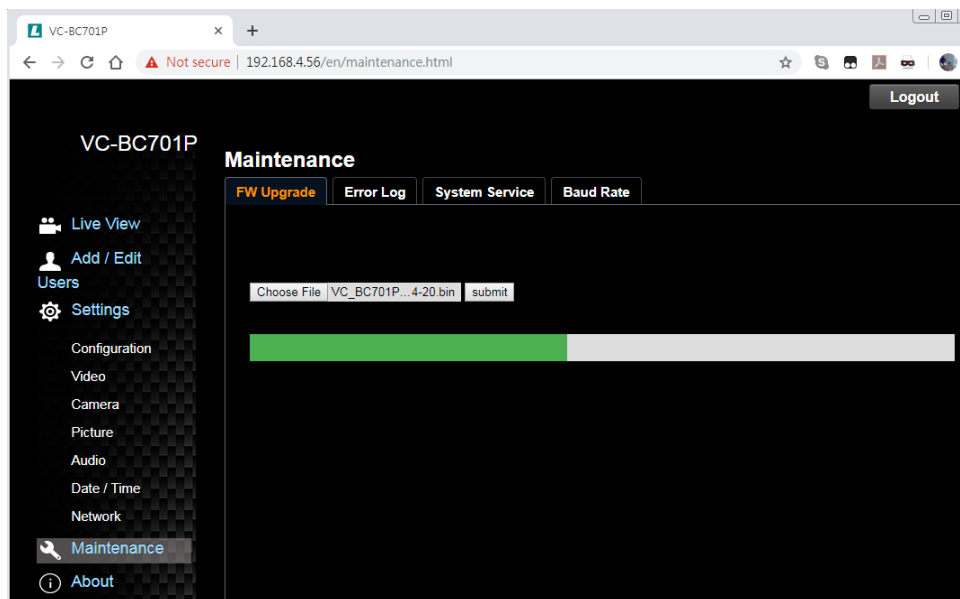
VC-BC701P ×
Not secure | 192.168.4.56/en/maintenance.html

Logout

VC-BC701P

Maintenance

FW Upgrade
Error Log
System Service
Baud Rate

Live View
Add / Edit Users
Settings
Configuration
Video
Camera
Picture
Audio
Date / Time
Network
Maintenance
About

Choose File VC_BC701P...4-20.bin submit